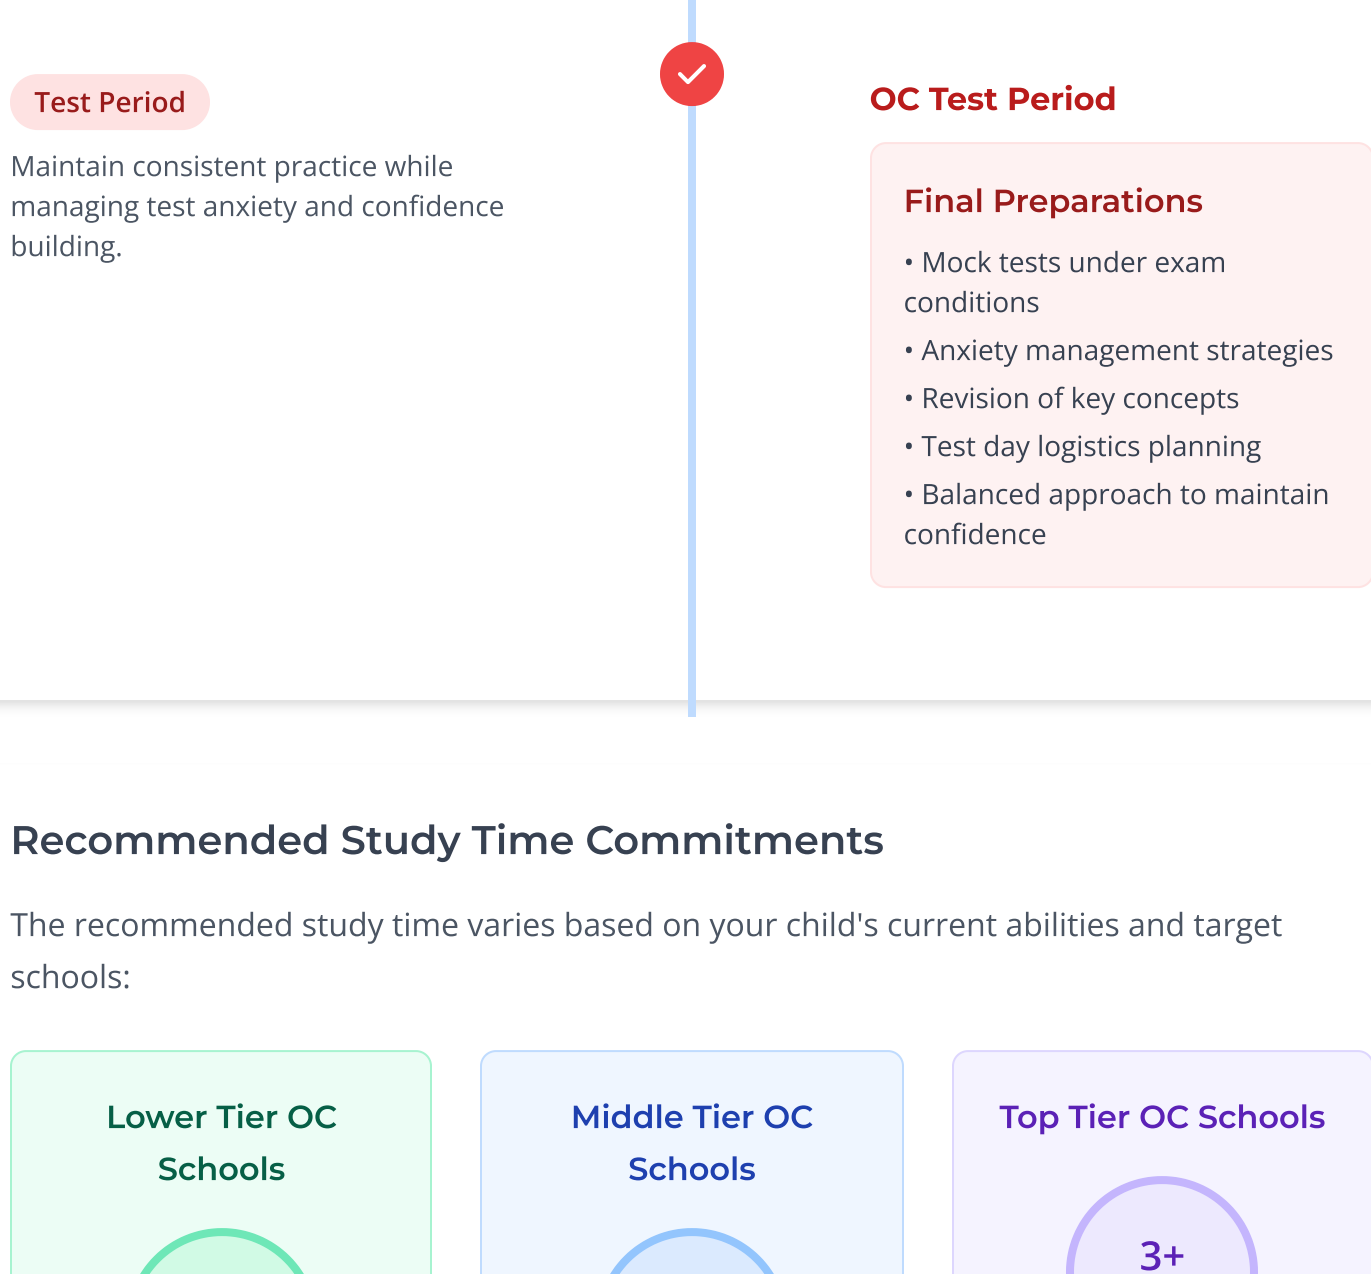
Test Period

Maintain consistent practice while managing test anxiety and confidence building.

OC Test Period

Final Preparations

• Mock tests under exam conditions
• Anxiety management strategies
• Revision of key concepts
• Test day logistics planning
• Balanced approach to maintain confidence

Recommended Study Time Commitments

The recommended study time varies based on your child's current abilities and target schools:

Lower Tier OC Schools

Middle Tier OC Schools

Top Tier OC Schools

3+